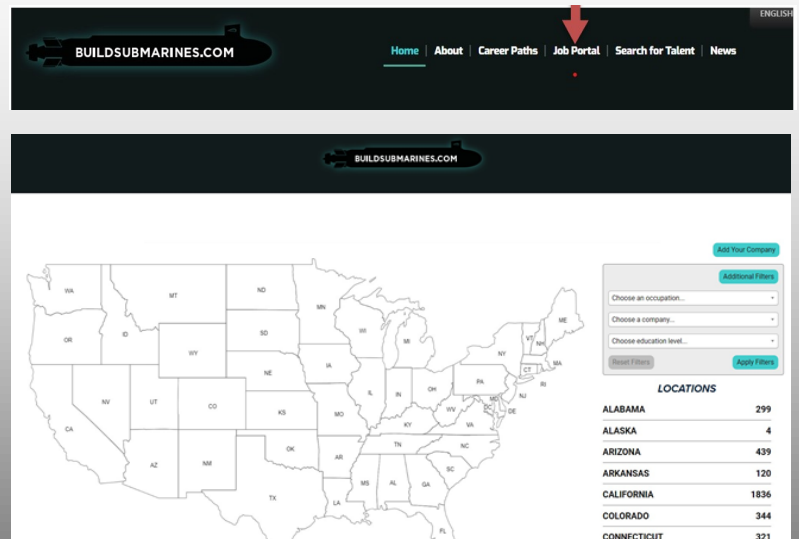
ENGLISH

BUILDSUBMARINES.COM

Home | About | Career Paths | Job Portal | Search for Talent | News

BUILDSUBMARINES.COM

Add Your Company

Additional Filters

Choose an occupation...

Choose a company...

Choose education level...

Reset Filters

Apply Filters

WA MT ND MN OR ID SD WI MI ME VT NH NY MA WY IA CT RI PA NE NV UT CO IL IN OH NJ KS MO WV MD DE DC CA KY VA AZ NM OK AR TN NC SC MS AL GA TX LA FL

LOCATIONS

| | |
|---|---|
| ALABAMA | 299 |
| ALASKA | 4 |
| ARIZONA | 439 |
| ARKANSAS | 120 |
| CALIFORNIA | 1836 |
| COLORADO | 344 |
| CONNECTICUT | 321 |